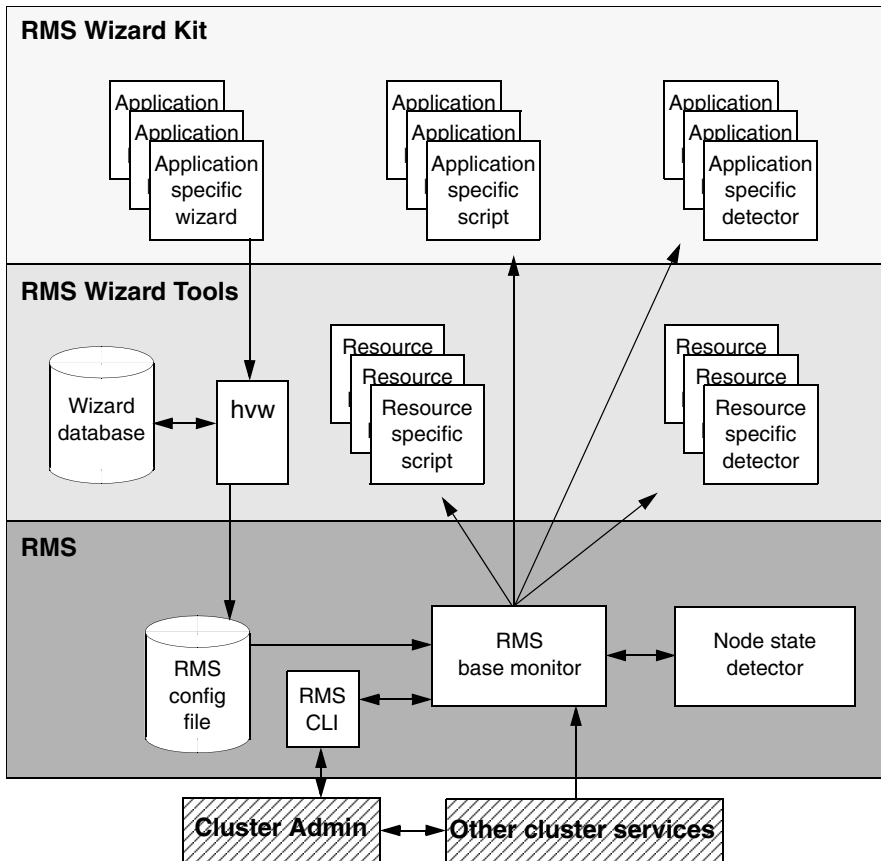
RMS Wizard Kit

Application
Application
Application specific wizard

Application
Application
Application specific script

Application
Application
Application specific detector

RMS Wizard Tools

Resource
Resource
Resource specific script

Resource
Resource
Resource specific detector

Wizard database

hvw

RMS

RMS config file

RMS CLI

RMS base monitor

Node state detector

Cluster Admin

Other cluster services